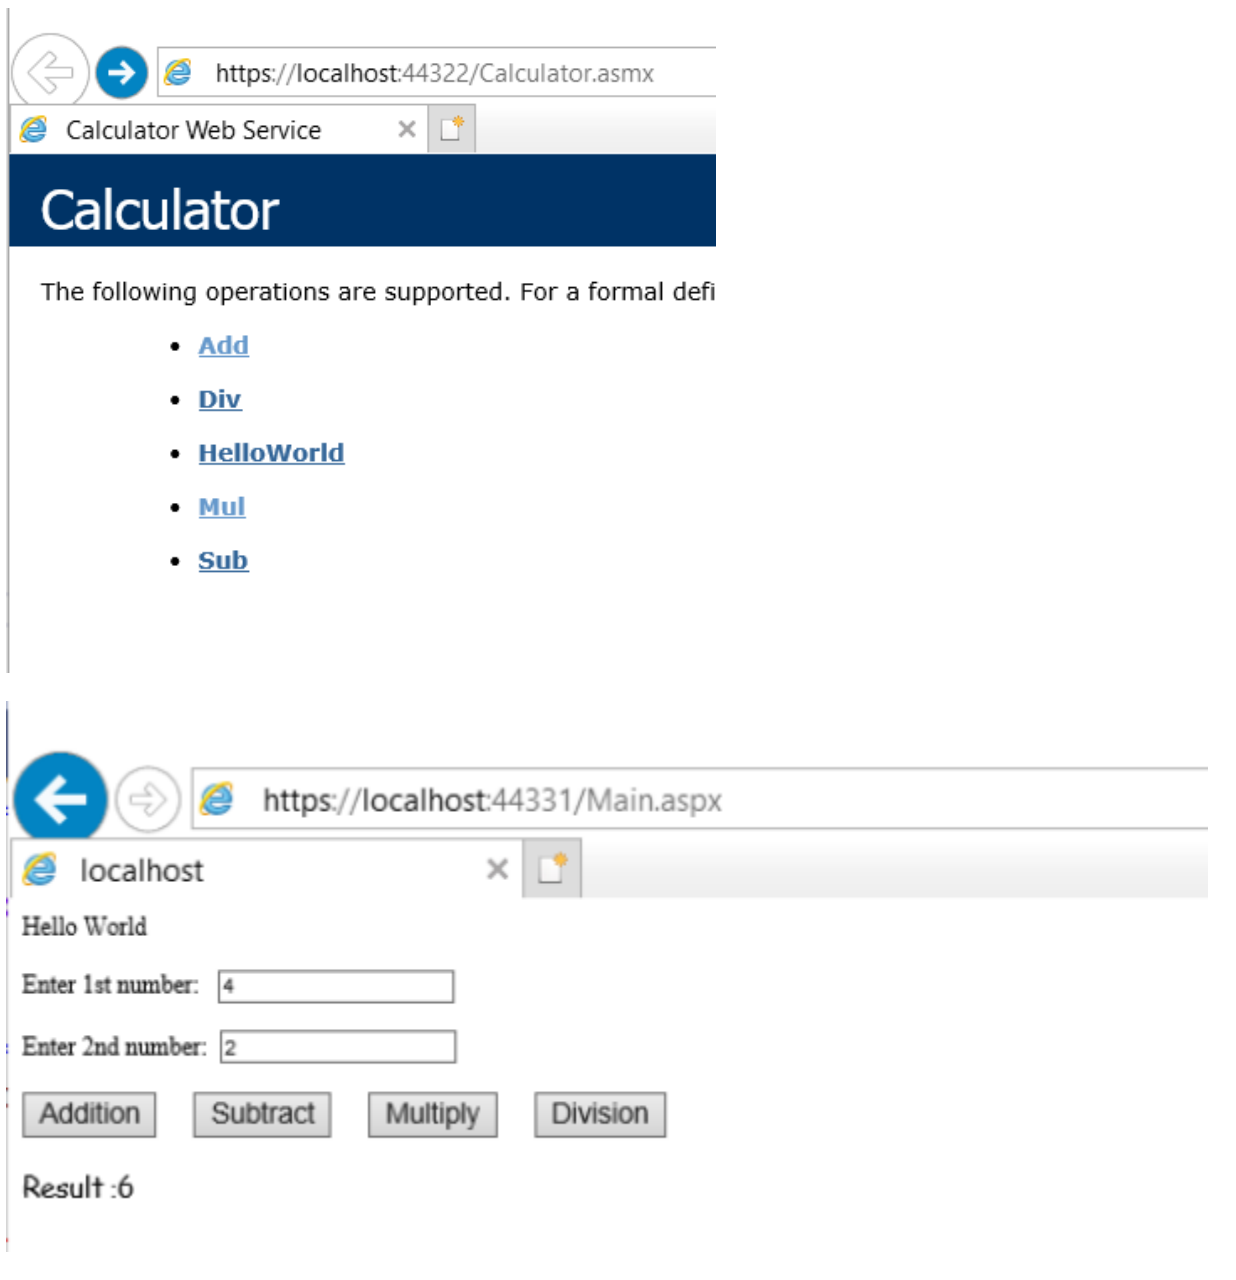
https://localhost:44322/Calculator.asmx

Calculator Web Service

Calculator

The following operations are supported. For a formal defi

- Add
- Div
- HelloWorld
- Mul
- Sub

https://localhost:44331/Main.aspx

localhost

Hello World

Enter 1st number: 4

Enter 2nd number: 2

Addition Subtract Multiply Division

Result :6